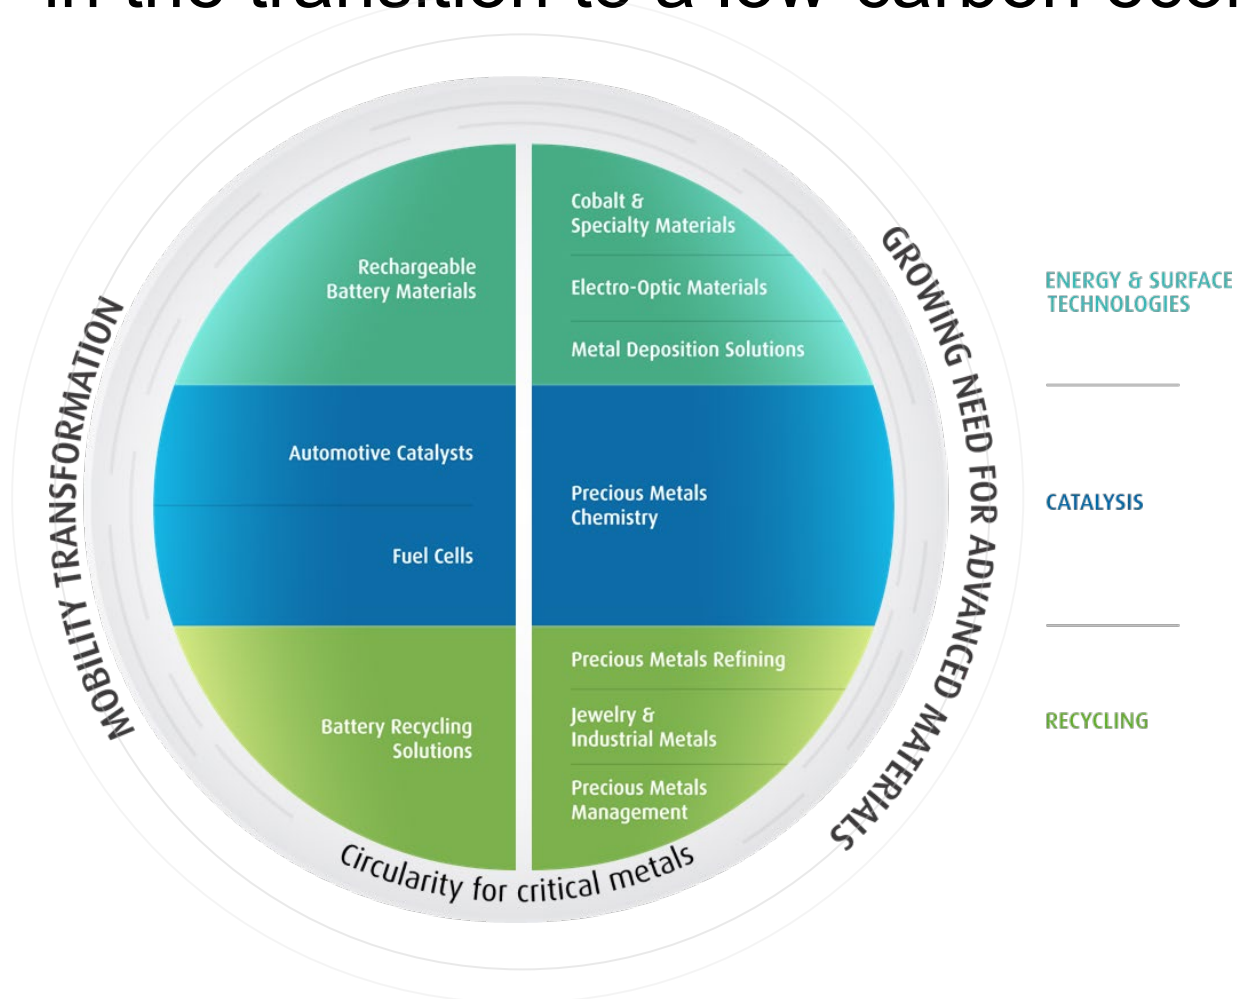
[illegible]

MOBILITY TRANSFORMATION

Rechargeable Battery Materials

Cobalt & Specialty Materials

Electro-Optic Materials

Metal Deposition Solutions

GROWING NEED FOR ADVANCED MATERIALS

ENERGY & SURFACE TECHNOLOGIES

Automotive Catalysts

Fuel Cells

Precious Metals Chemistry

CATALYSIS

Battery Recycling Solutions

Precious Metals Refining

Jewelry & Industrial Metals

Precious Metals Management

RECYCLING

Circularity for critical metals